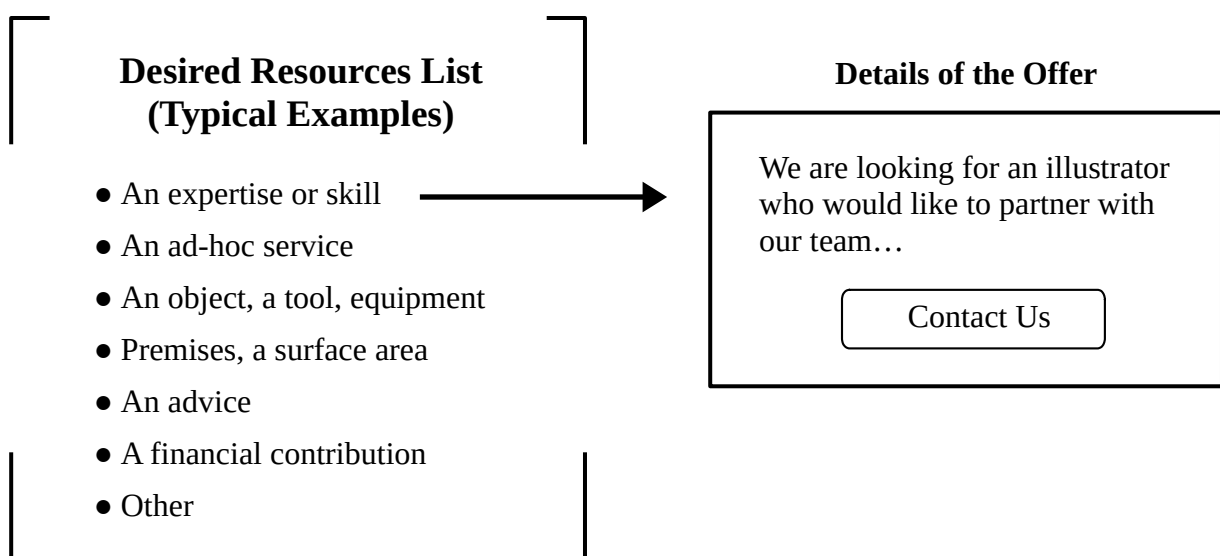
Desired Resources List (Typical Examples)

- An expertise or skill
- An ad-hoc service
- An object, a tool, equipment
- Premises, a surface area
- An advice
- A financial contribution
- Other

Details of the Offer

We are looking for an illustrator who would like to partner with our team…

Contact Us